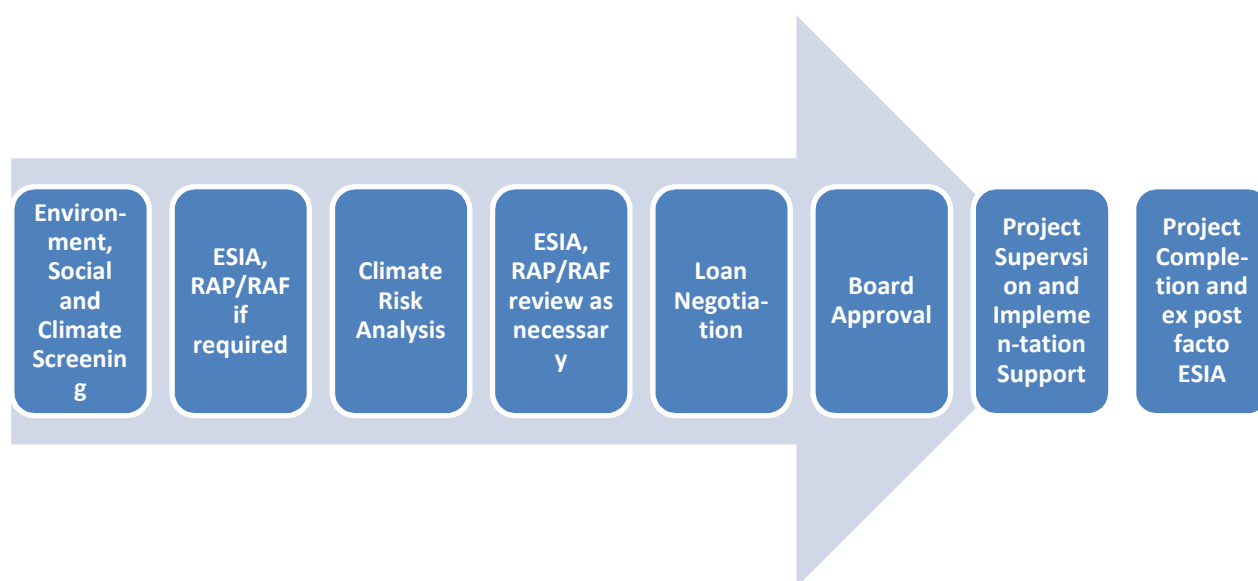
Environment, Social and Climate Screening

ESIA, RAP/RAF if required

Climate Risk Analysis

ESIA, RAP/RAF review as necessary

Loan Negotiation

Board Approval

Project Supervsion and Implemen-tation Support

Project Completion and ex post facto ESIA